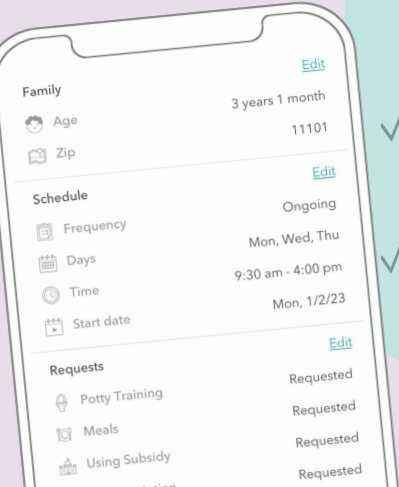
Edit

Family

Age 3 years 1 month

Zip 11101

Edit

Schedule

Frequency Ongoing

Days Mon, Wed, Thu

Time 9:30 am - 4:00 pm

Start date Mon, 1/2/23

Edit

Requests

Potty Training Requested

Meals Requested

Using Subsidy Requested

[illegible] Requested